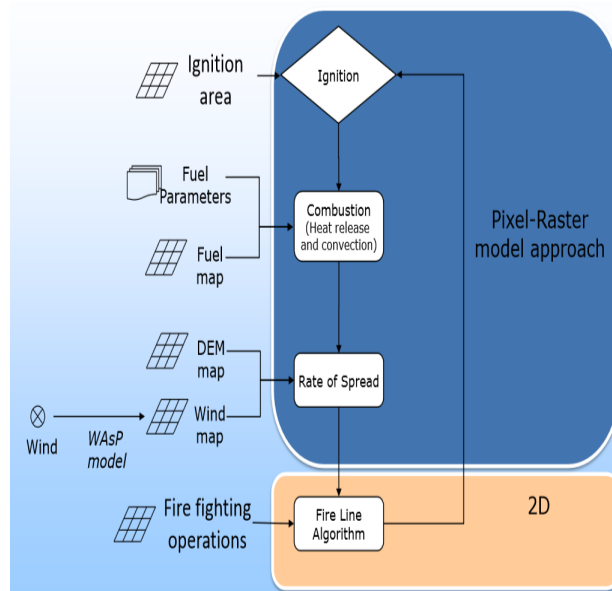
Ignition area

Ignition

Fuel Parameters

Fuel map

Combustion (Heat release and convection)

Pixel-Raster model approach

DEM map

Rate of Spread

Wind

WAsP model

Wind map

Fire fighting operations

Fire Line Algorithm

2D